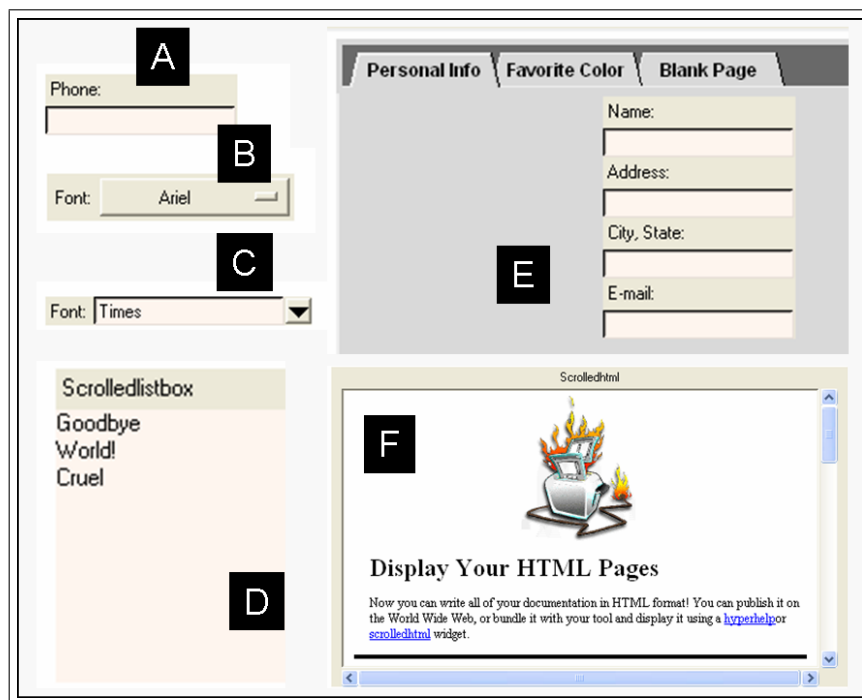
A

Phone:

B

Font: Ariel

C

Font: Times

Scrolledlistbox

Goodbye
World!
Cruel

D

Personal Info | Favorite Color | Blank Page

Name:

Address:

City, State:

E-mail:

E

Scrolledhtml

F

Display Your HTML Pages

Now you can write all of your documentation in HTML format! You can publish it on the World Wide Web, or bundle it with your tool and display it using a hyperhelpor scrolledhtml widget.